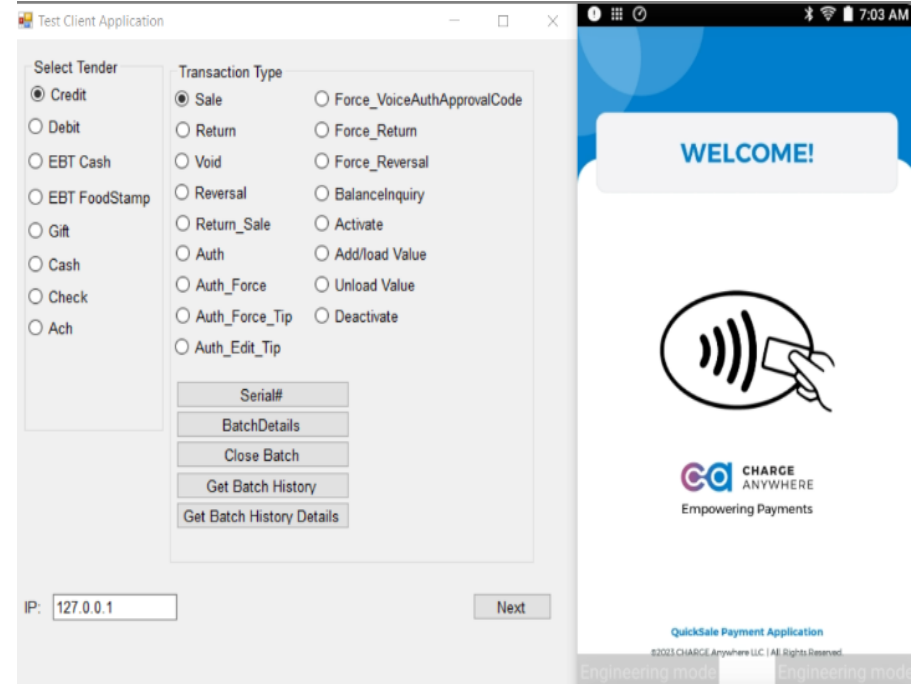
Test Client Application

Select Tender
Credit
Debit
EBT Cash
EBT FoodStamp
Gift
Cash
Check
Ach

Transaction Type
Sale
Return
Void
Reversal
Return_Sale
Auth
Auth_Force
Auth_Force_Tip
Auth_Edit_Tip
Force_VoiceAuthApprovalCode
Force_Return
Force_Reversal
BalanceInquiry
Activate
Add/load Value
Unload Value
Deactivate

Serial#
BatchDetails
Close Batch
Get Batch History
Get Batch History Details

IP: 127.0.0.1

Next

7:03 AM

WELCOME!

CHARGE ANYWHERE
Empowering Payments

QuickSale Payment Application
©2023 CHARGE Anywhere LLC | All Rights Reserved.
Engineering mode Engineering mode